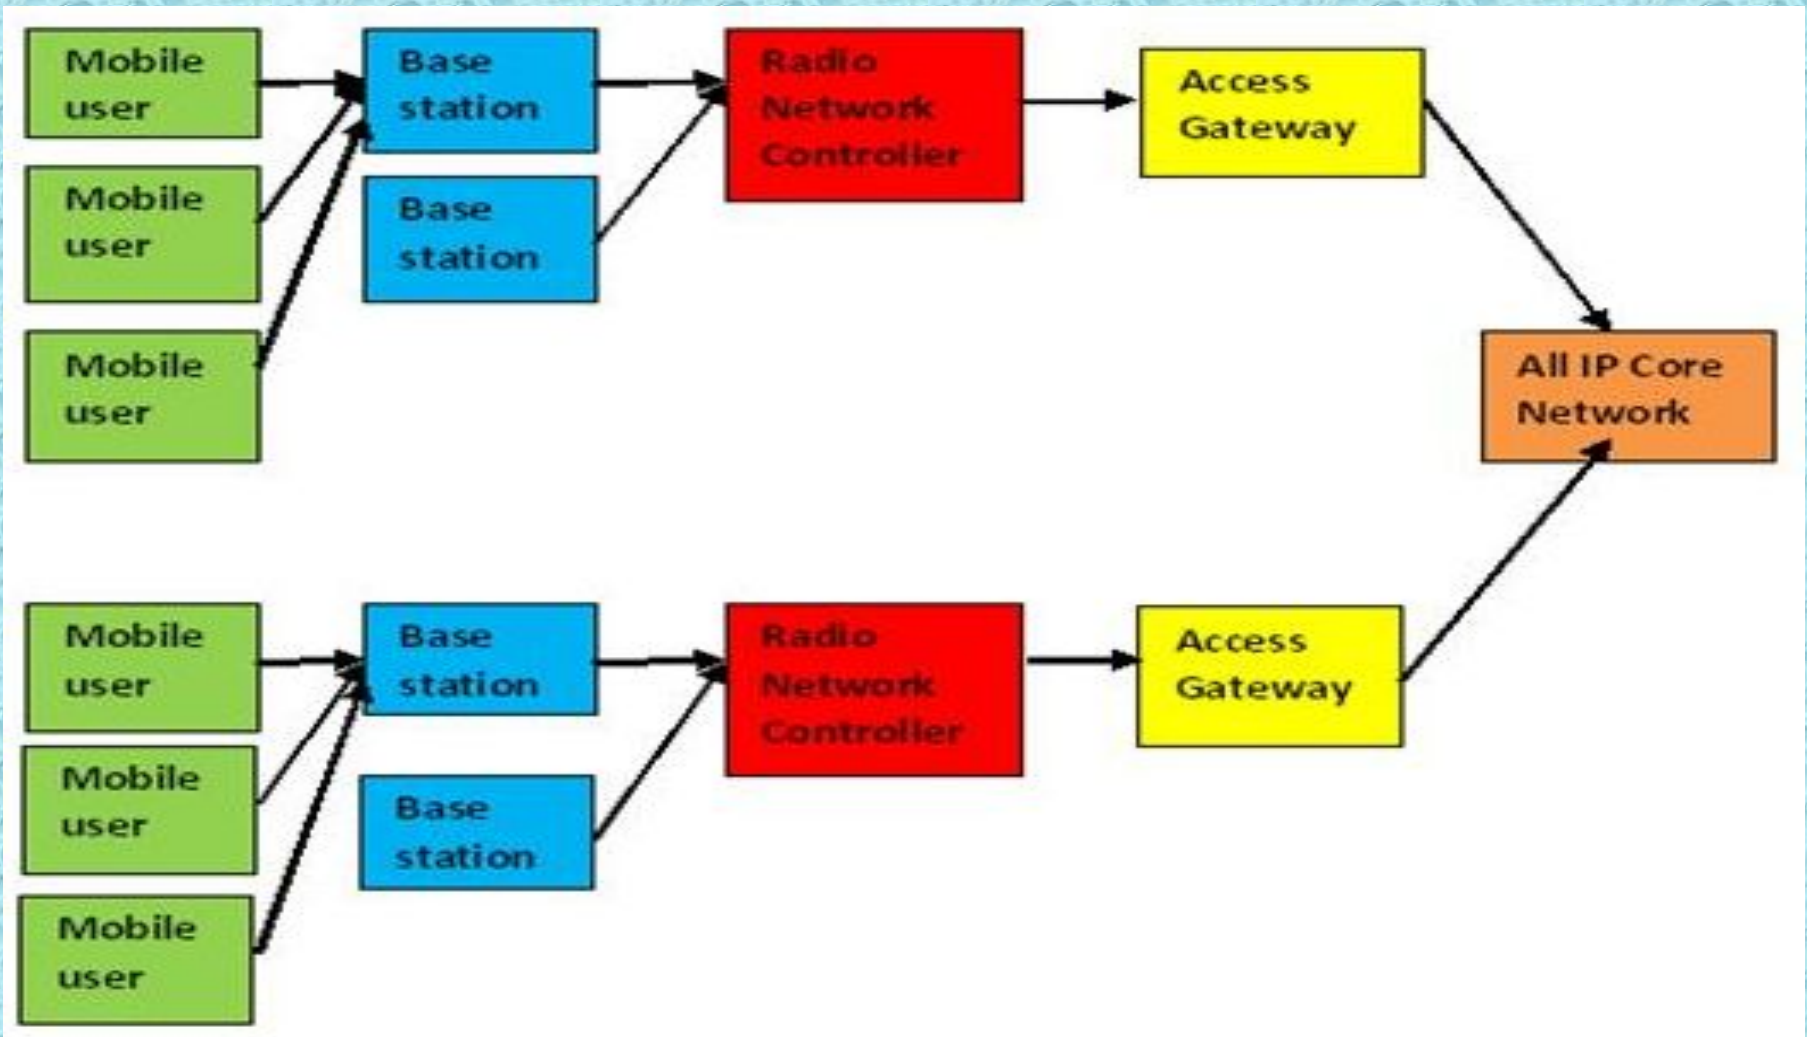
Mobile user

Mobile user

Mobile user

Base station

Base station

Radio Network Controller

Access Gateway

All IP Core Network

Mobile user

Mobile user

Mobile user

Base station

Base station

Radio Network Controller

Access Gateway